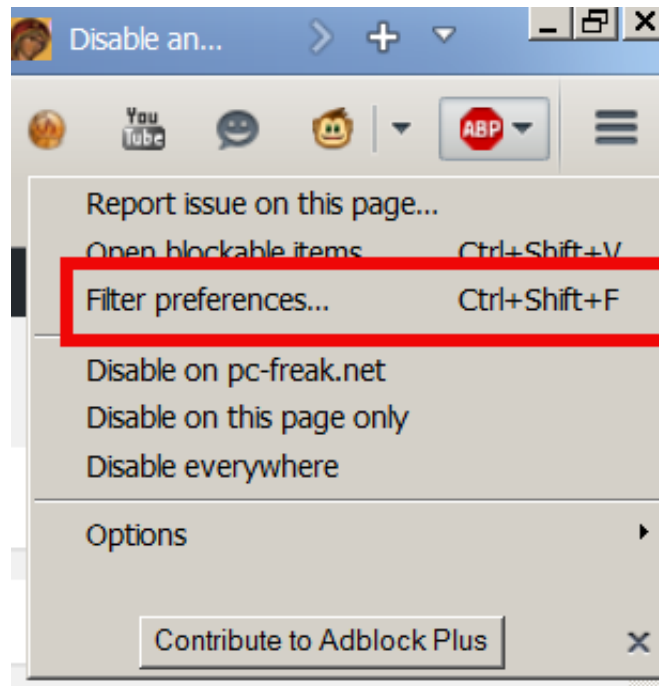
Disable an...

You Tube

ABP

Report issue on this page...
Open blockable items Ctrl+Shift+V
Filter preferences... Ctrl+Shift+F
Disable on pc-freak.net
Disable on this page only
Disable everywhere
Options

Contribute to Adblock Plus